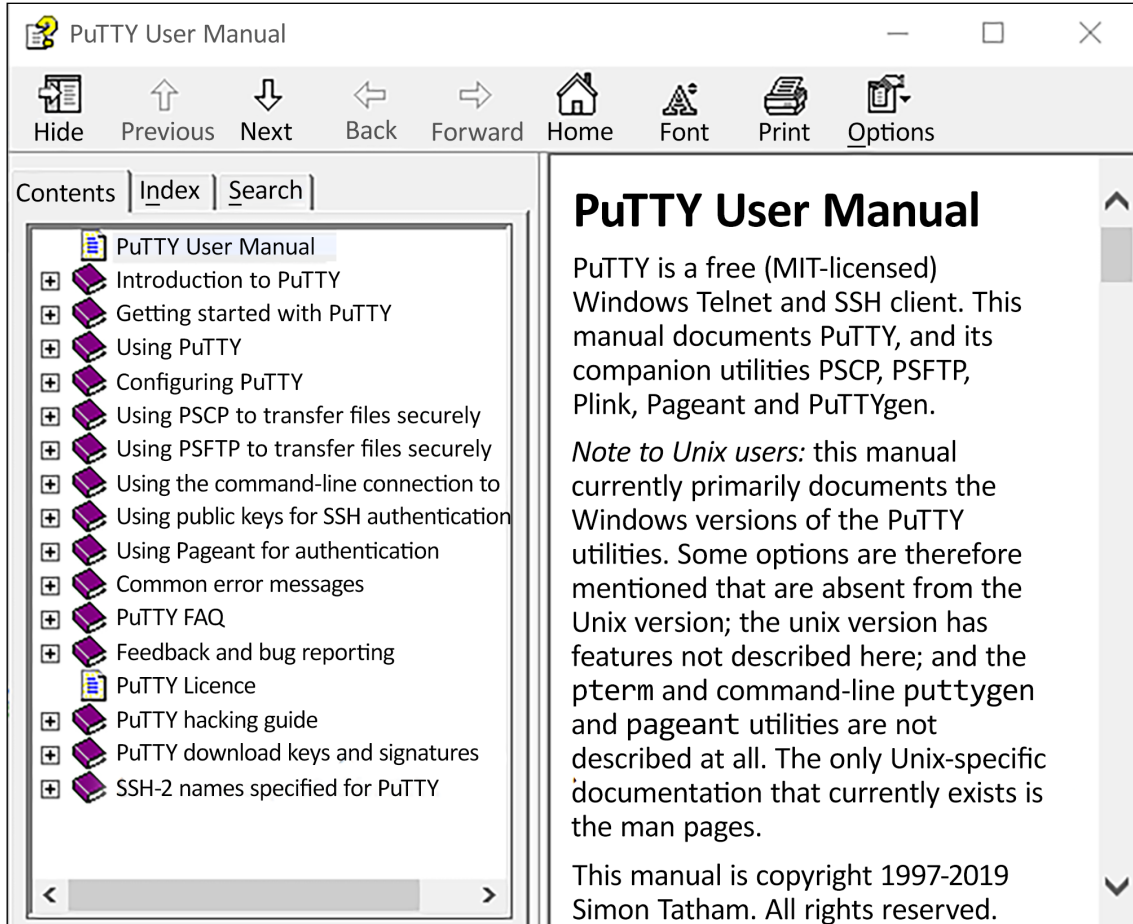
PuTTY User Manual

Hide Previous Next Back Forward Home Font Print Options

Contents | Index | Search

PuTTY User Manual
Introduction to PuTTY
Getting started with PuTTY
Using PuTTY
Configuring PuTTY
Using PSCP to transfer files securely
Using PSFTP to transfer files securely
Using the command-line connection to
Using public keys for SSH authentication
Using Pageant for authentication
Common error messages
PuTTY FAQ
Feedback and bug reporting
PuTTY Licence
PuTTY hacking guide
PuTTY download keys and signatures
SSH-2 names specified for PuTTY

PuTTY User Manual

PuTTY is a free (MIT-licensed) Windows Telnet and SSH client. This manual documents PuTTY, and its companion utilities PSCP, PSFTP, Plink, Pageant and PuTTYgen.

Note to Unix users: this manual currently primarily documents the Windows versions of the PuTTY utilities. Some options are therefore mentioned that are absent from the Unix version; the unix version has features not described here; and the pterm and command-line puttygen and pageant utilities are not described at all. The only Unix-specific documentation that currently exists is the man pages.

This manual is copyright 1997-2019 Simon Tatham. All rights reserved.